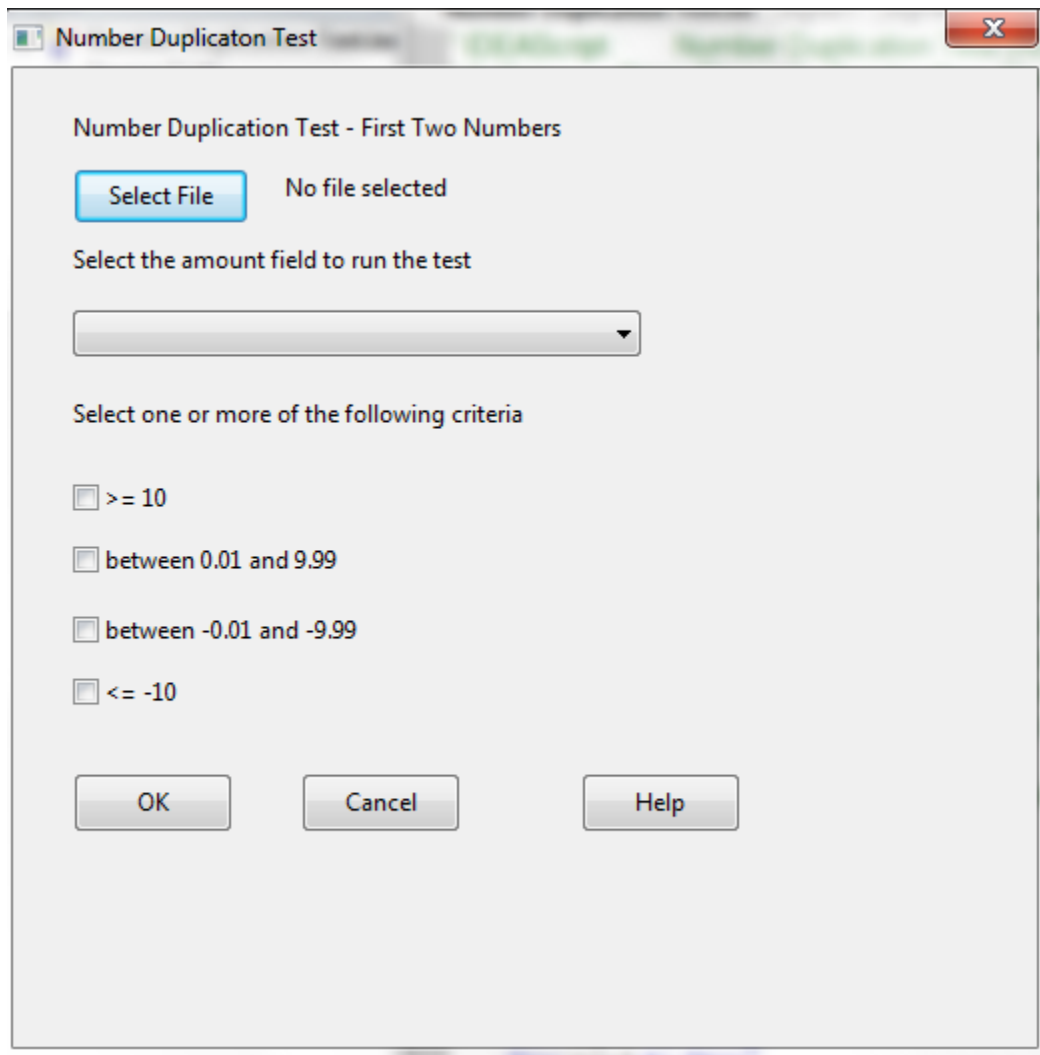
Number Duplicaton Test

Number Duplication Test - First Two Numbers

Select File

No file selected

Select the amount field to run the test

Select one or more of the following criteria

> = 10

between 0.01 and 9.99

between -0.01 and -9.99

< = -10

OK

Cancel

Help